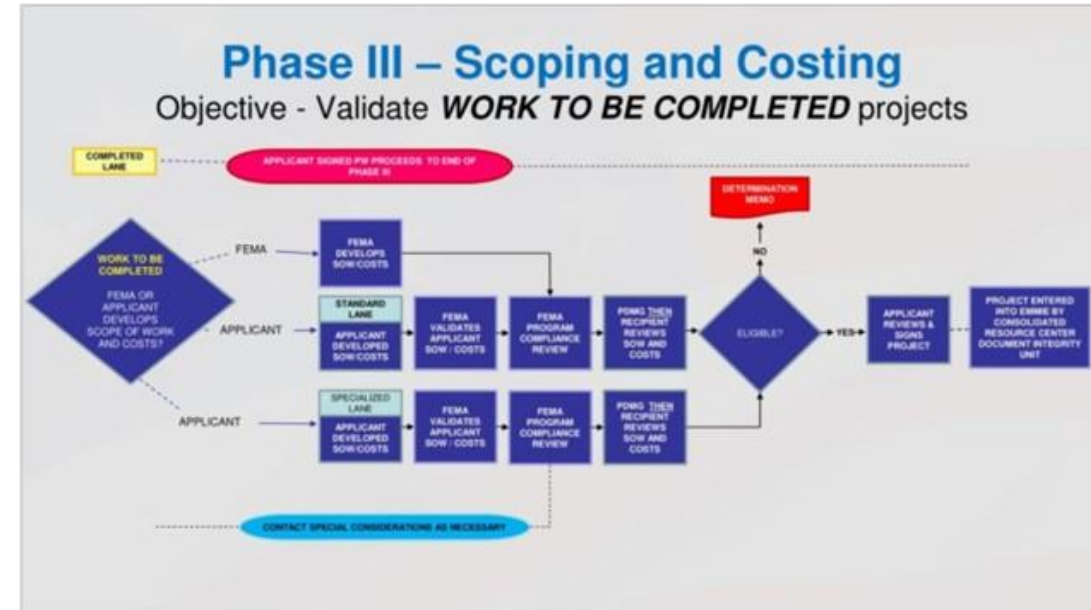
Phase III – Scoping and Costing
Objective - Validate ***WORK TO BE COMPLETED*** projects

COMPLETED LANE

APPLICANT SIGNED PW PROCEEDS TO END OF PHASE III

DETERMINATION MEMO

NO

WORK TO BE COMPLETED

FEMA OR APPLICANT DEVELOPS SCOPE OF WORK AND COSTS?

FEMA

FEMA DEVELOPS SOW/COSTS

APPLICANT

STANDARD LANE

APPLICANT DEVELOPED SOW/COSTS

FEMA VALIDATES APPLICANT SOW / COSTS

FEMA PROGRAM COMPLIANCE REVIEW

PDMG THEN RECIPIENT REVIEWS SOW AND COSTS

ELIGIBLE?

YES

APPLICANT REVIEWS & SIGNS PROJECT

PROJECT ENTERED INTO EMMIE BY CONSOLIDATED RESOURCE CENTER DOCUMENT INTEGRITY UNIT

APPLICANT

SPECIALIZED LANE

APPLICANT DEVELOPED SOW/COSTS

FEMA VALIDATES APPLICANT SOW / COSTS

FEMA PROGRAM COMPLIANCE REVIEW

PDMG THEN RECIPIENT REVIEWS SOW AND COSTS

CONTACT SPECIAL CONSIDERATIONS AS NECESSARY